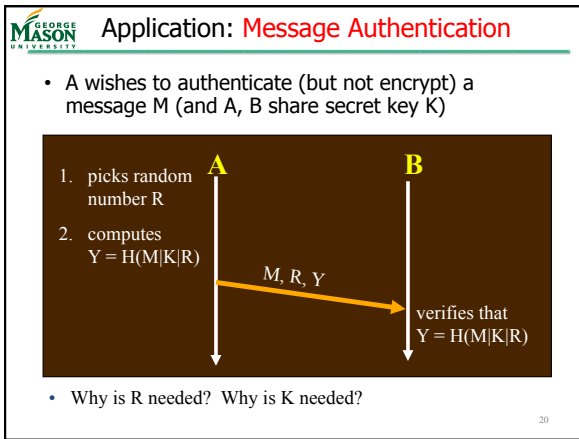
GEORGE MASON UNIVERSITY

Application: Message Authentication

• A wishes to authenticate (but not encrypt) a message M (and A, B share secret key K)

A

B

1. picks random number R

2. computes Y = H(M|K|R)

$M, R, Y$

verifies that Y = H(M|K|R)

• Why is R needed? Why is K needed?

20